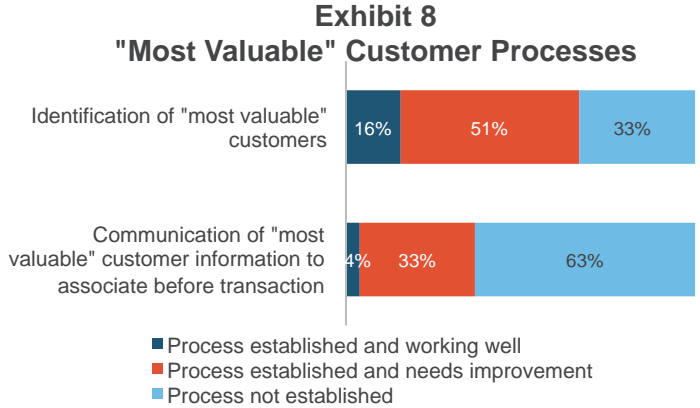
Exhibit 8
"Most Valuable" Customer Processes

Identification of "most valuable" customers
16%
51%
33%

Communication of "most valuable" customer information to associate before transaction
4%
33%
63%

Process established and working well
Process established and needs improvement
Process not established